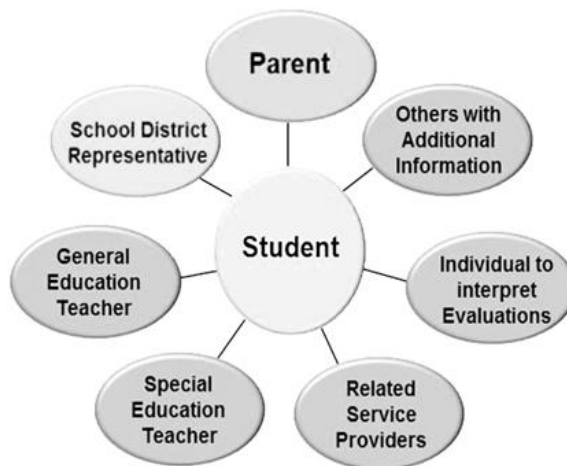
Parent

School District Representative

Others with Additional Information

Student

General Education Teacher

Individual to interpret Evaluations

Special Education Teacher

Related Service Providers